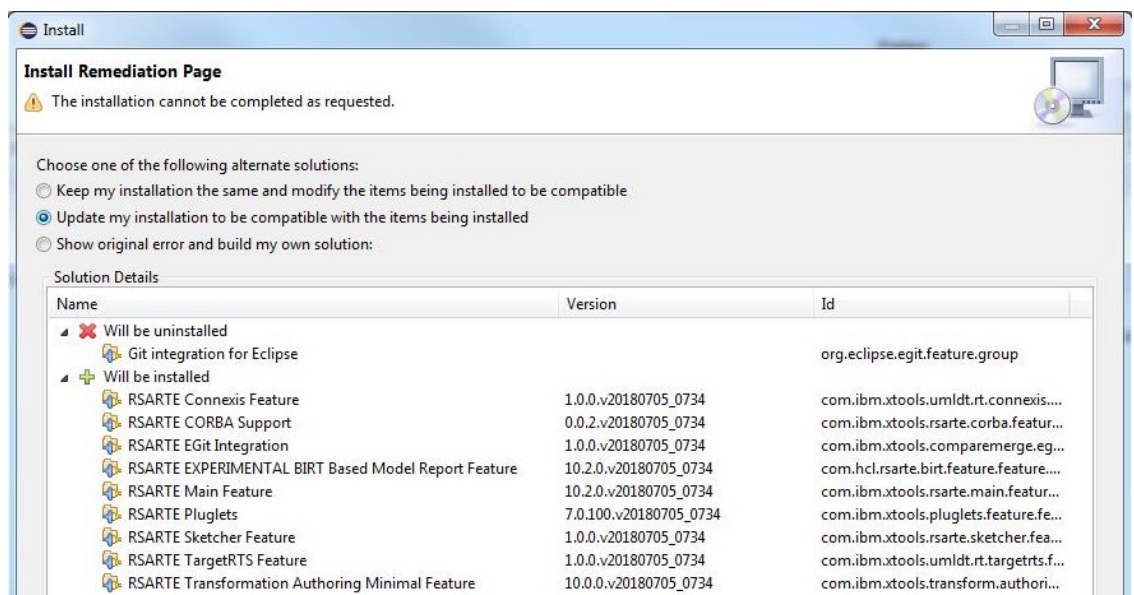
Install

Install Remediation Page

The installation cannot be completed as requested.

Choose one of the following alternate solutions:

Keep my installation the same and modify the items being installed to be compatible

Update my installation to be compatible with the items being installed

Show original error and build my own solution:

Solution Details

| Name | Version | Id |
|---|---|---|
| Will be uninstalled | | |
| Git integration for Eclipse | | org.eclipse.egit.feature.group |
| Will be installed | | |
| RSARTE Connexis Feature | 1.0.0.v20180705_0734 | com.ibm.xtools.umldt.rt.connexis.... |
| RSARTE CORBA Support | 0.0.2.v20180705_0734 | com.ibm.xtools.rsarte.corba.featur... |
| RSARTE EGit Integration | 1.0.0.v20180705_0734 | com.ibm.xtools.comparemerge.eg... |
| RSARTE EXPERIMENTAL BIRT Based Model Report Feature | 10.2.0.v20180705_0734 | com.hcl.rsarte.birt.feature.feature.... |
| RSARTE Main Feature | 10.2.0.v20180705_0734 | com.ibm.xtools.rsarte.main.featur... |
| RSARTE Pluglets | 7.0.100.v20180705_0734 | com.ibm.xtools.pluglets.feature.fe... |
| RSARTE Sketcher Feature | 1.0.0.v20180705_0734 | com.ibm.xtools.rsarte.sketcher.fea... |
| RSARTE TargetRTS Feature | 1.0.0.v20180705_0734 | com.ibm.xtools.umldt.rt.targetrts.f... |
| RSARTE Transformation Authoring Minimal Feature | 10.0.0.v20180705_0734 | com.ibm.xtools.transform.authori... |